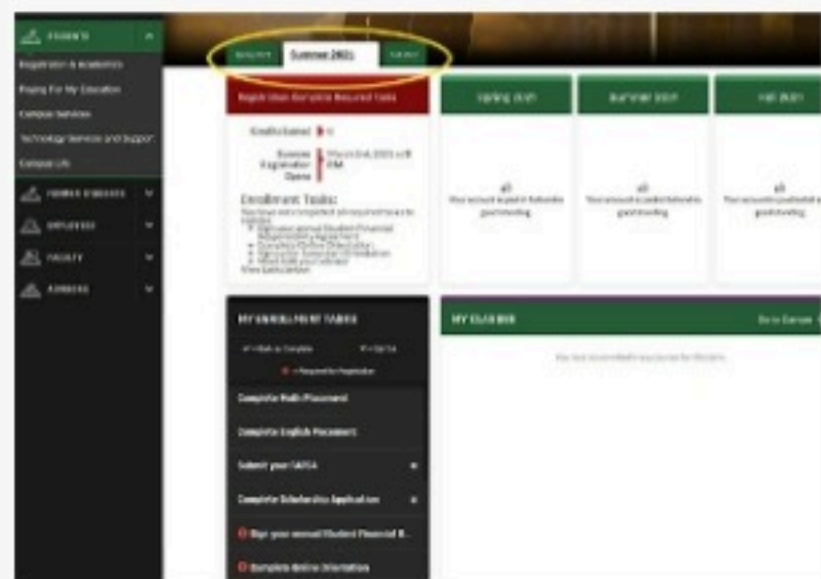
STUDENTS

Registration & Academics

Paying For My Education

Campus Services

Technology Services and Support

Campus Life

FORMER STUDENTS

EMPLOYEES

FACULTY

ADVISORS

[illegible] Summer 2021 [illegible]

Registration for Summer Required Tasks

Credits Earned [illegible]

Summer Registration Opens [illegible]

Enrollment Tasks:

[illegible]

Spring 2021

Summer 2021

Fall 2021

Your account is paid in full and/or good standing

Your account is paid in full and/or good standing

Your account is paid in full and/or good standing

MY ENROLLMENT TASKS

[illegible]

Complete Math Placement

Complete English Placement

Submit your FAFSA

Complete Scholarship Application

Sign your annual Student Financial R...

Complete Online Orientation

MY CLASSES

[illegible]